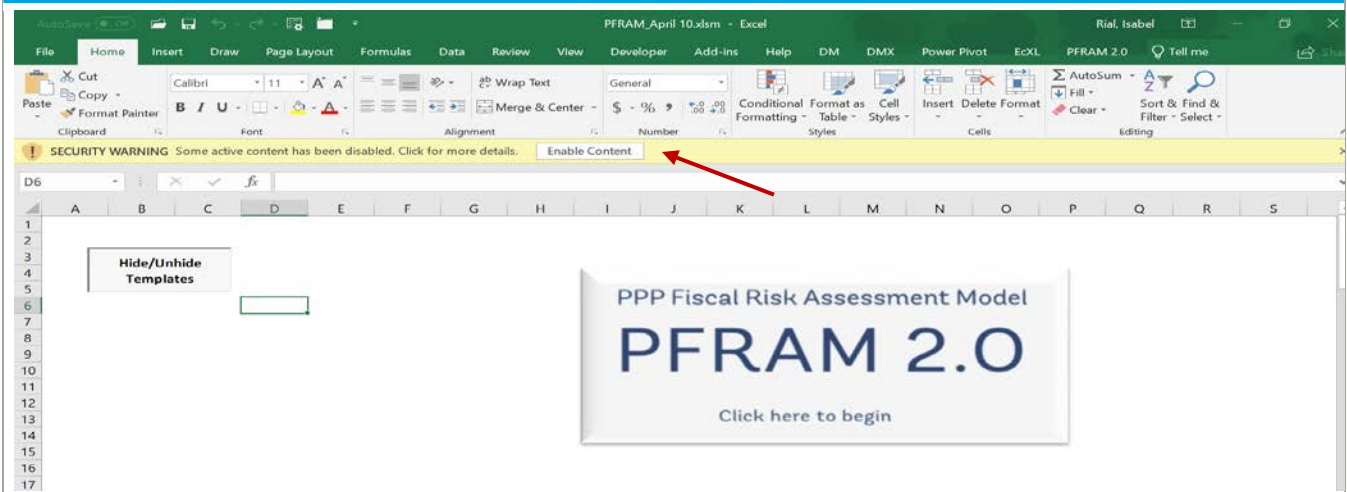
AutoSave Off PFRAM_April 10.xlsm - Excel Rial, Isabel

File Home Insert Draw Page Layout Formulas Data Review View Developer Add-ins Help DM DMX Power Pivot EcXL PFRAM 2.0 Tell me

Paste Cut Copy Format Painter Clipboard

Calibri 11 A A B I U Font

Wrap Text Merge & Center Alignment

General $ % , .00 Number

Conditional Formatting Format as Table Cell Styles Styles

Insert Delete Format Cells

AutoSum Fill Clear Sort & Filter Find & Select Editing

SECURITY WARNING Some active content has been disabled. Click for more details. Enable Content

D6 fx

A B C D E F G H I J K L M N O P Q R S

1 2 3 4 5 6 7 8 9 10 11 12 13 14 15 16 17

Hide/Unhide Templates

PPP Fiscal Risk Assessment Model

PFRAM 2.0

Click here to begin